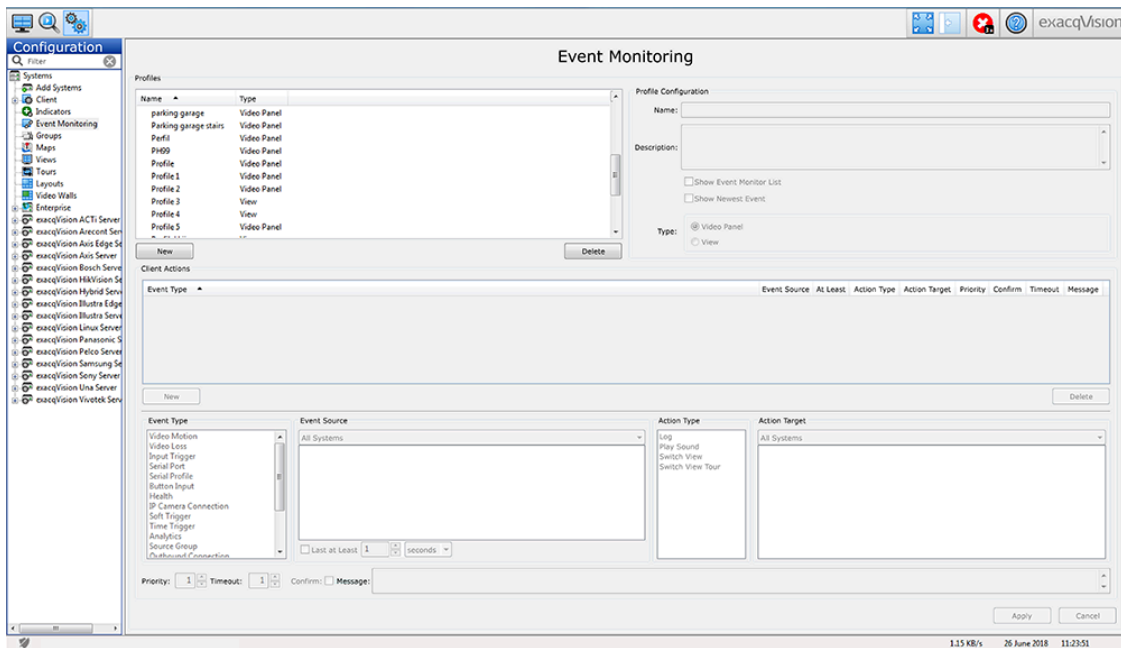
exacqVision

Configuration
Filter
Systems
Add Systems
Client
Indicators
Event Monitoring
Groups
Maps
Views
Tours
Layouts
Video Walls
Enterprise
exacqVision ACTi Server
exacqVision Arecont Serv
exacqVision Axis Edge Se
exacqVision Axis Server
exacqVision Bosch Server
exacqVision HikVision Se
exacqVision Hybrid Serve
exacqVision Illustra Edge
exacqVision Illustra Serve
exacqVision Linux Server
exacqVision Panasonic S
exacqVision Pelco Server
exacqVision Samsung Se
exacqVision Sony Server
exacqVision Una Server
exacqVision Vivotek Serv

Event Monitoring

Profiles

| Name | Type |
|---|---|
| parking garage | Video Panel |
| Parking garage stairs | Video Panel |
| Perfil | Video Panel |
| PH99 | Video Panel |
| Profile | Video Panel |
| Profile 1 | Video Panel |
| Profile 2 | Video Panel |
| Profile 3 | View |
| Profile 4 | View |
| Profile 5 | Video Panel |

New
Delete

Profile Configuration
Name:
Description:
Show Event Monitor List
Show Newest Event
Type: Video Panel
View

Client Actions

| Event Type | Event Source | At Least | Action Type | Action Target | Priority | Confirm | Timeout | Message |
|---|---|---|---|---|---|---|---|---|

New
Delete

Event Type
Video Motion
Video Loss
Input Trigger
Serial Port
Serial Profile
Button Input
Health
IP Camera Connection
Soft Trigger
Time Trigger
Analytics
Source Group
Outbound Connection

Event Source
All Systems
Last at Least 1 seconds

Action Type
Log
Play Sound
Switch View
Switch View Tour

Action Target
All Systems

Priority: 1 Timeout: 1 Confirm: Message:

Apply
Cancel

1.15 KB/s 26 June 2018 11:23:51